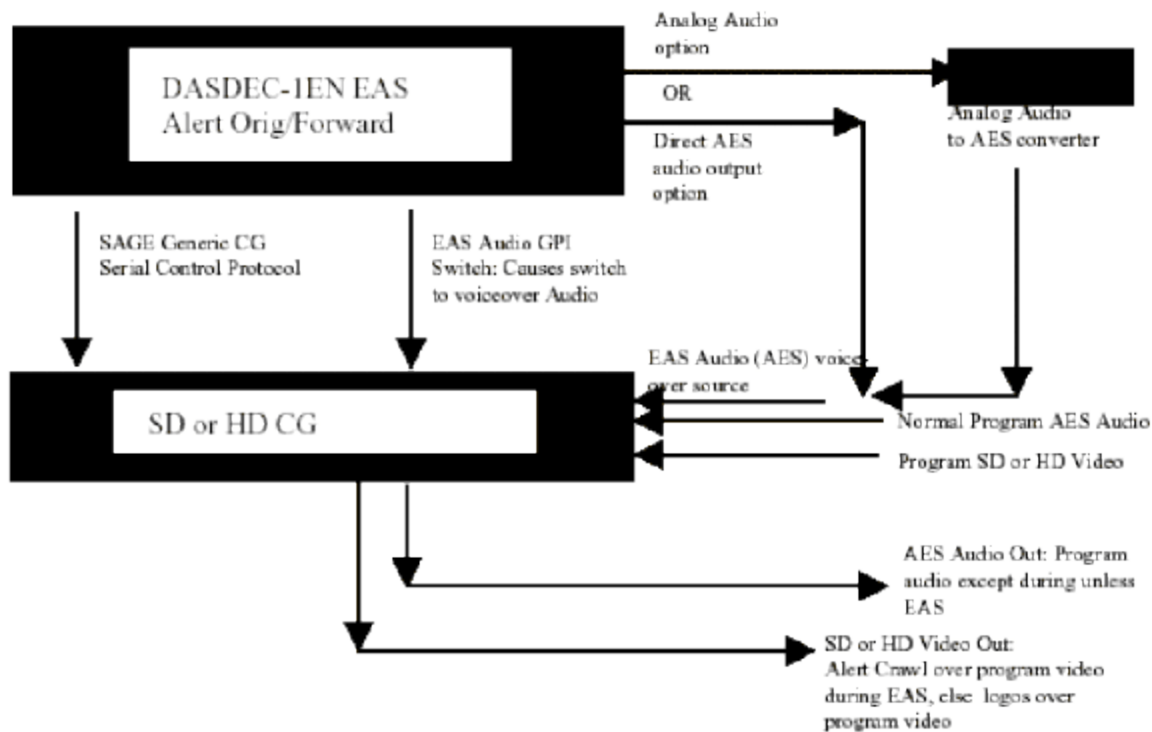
DASDEC-1EN EAS
Alert Orig/Forward

Analog Audio option

OR

Direct AES audio output option

Analog Audio to AES converter

SAGE Generic CG Serial Control Protocol

EAS Audio GPI Switch: Causes switch to voiceover Audio

EAS Audio (AES) voice over source

SD or HD CG

Normal Program AES Audio

Program SD or HD Video

AES Audio Out: Program audio except during unless EAS

SD or HD Video Out: Alert Crawl over program video during EAS, else logos over program video